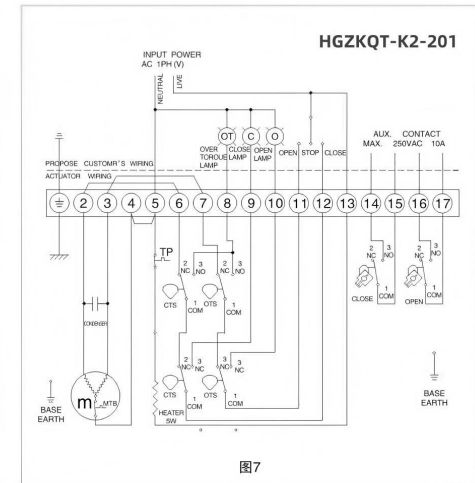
HGZKQT-K2-201

INPUT POWER
AC 1PH (V)

NEUTRAL
LIVE

OT
C
O

OVER TORQUE LAMP
CLOSE LAMP
OPEN LAMP
OPEN
STOP
CLOSE

AUX. CONTACT
MAX. 250VAC 10A

PROPOSE CUSTOMR'S WIRING
ACTUATOR WIRING

2 3 4 5 6 7 8 9 10 11 12 13 14 15 16 17

TP

2 NC
3 NO
1 COM
CTS

2 NC
3 NO
1 COM
OTS

2 NC
3 NO
1 COM
CLOSE

2 NC
3 NO
1 COM
OPEN

2 NC
3 NO
1 COM
CTS

2 NC
3 NO
1 COM
OTS

HEATER 5W

m
MTB

BASE EARTH

BASE EARTH

图7